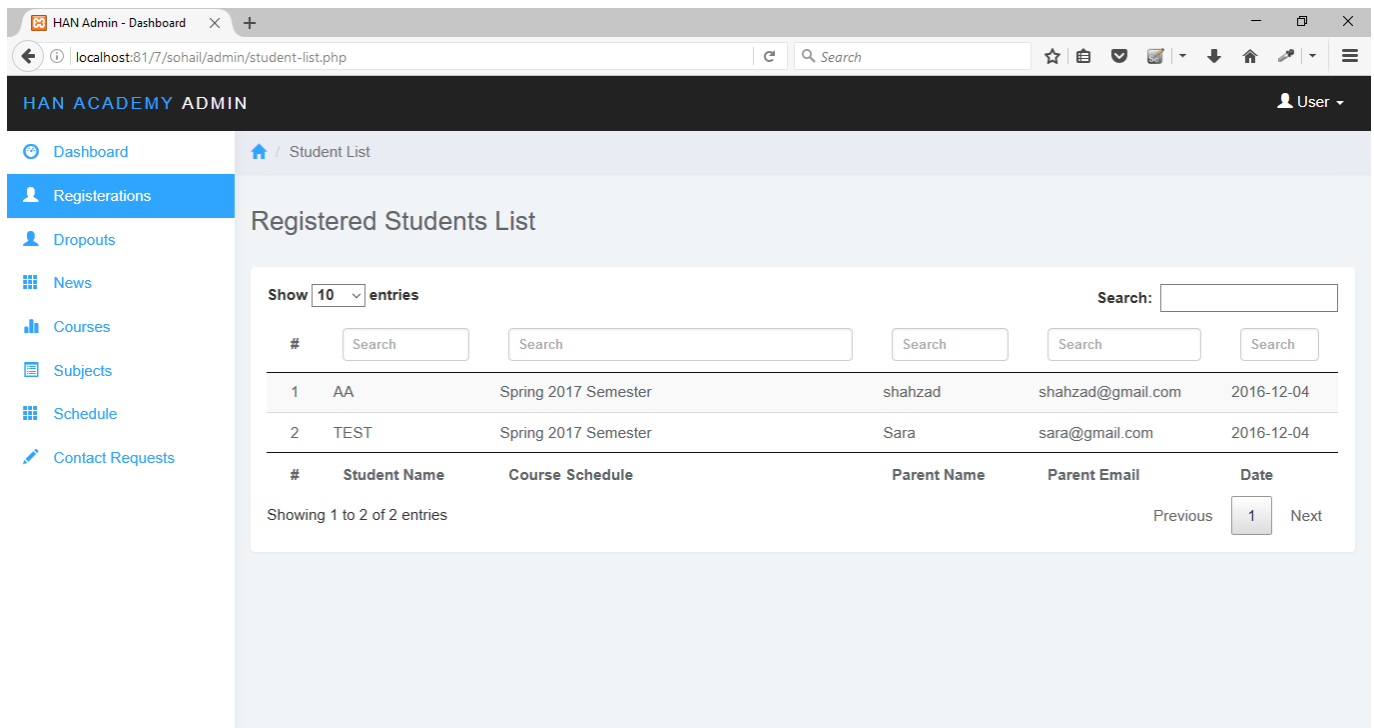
HAN Admin - Dashboard

localhost:81/7/sohail/admin/student-list.php

Search

HAN ACADEMY ADMIN

User

Dashboard
Registerations
Dropouts
News
Courses
Subjects
Schedule
Contact Requests

Student List

Registered Students List

Show 10 entries

Search:

| # | Search | Search | Search | Search | Search |
|---|---|---|---|---|---|
| 1 | AA | Spring 2017 Semester | shahzad | shahzad@gmail.com | 2016-12-04 |
| 2 | TEST | Spring 2017 Semester | Sara | sara@gmail.com | 2016-12-04 |
| # | Student Name | Course Schedule | Parent Name | Parent Email | Date |

Showing 1 to 2 of 2 entries

Previous 1 Next